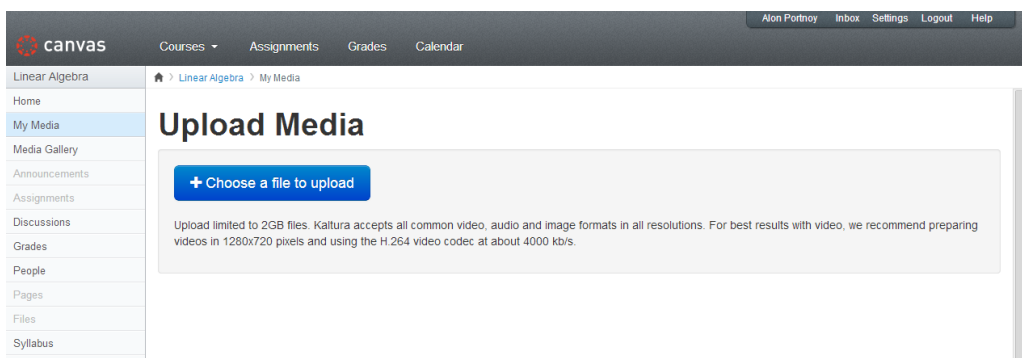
Alon Portnoy Inbox Settings Logout Help

canvas

Courses ▾ Assignments Grades Calendar

Linear Algebra › My Media

Linear Algebra
Home
My Media
Media Gallery
Announcements
Assignments
Discussions
Grades
People
Pages
Files
Syllabus

Upload Media

+ Choose a file to upload

Upload limited to 2GB files. Kaltura accepts all common video, audio and image formats in all resolutions. For best results with video, we recommend preparing videos in 1280x720 pixels and using the H.264 video codec at about 4000 kb/s.